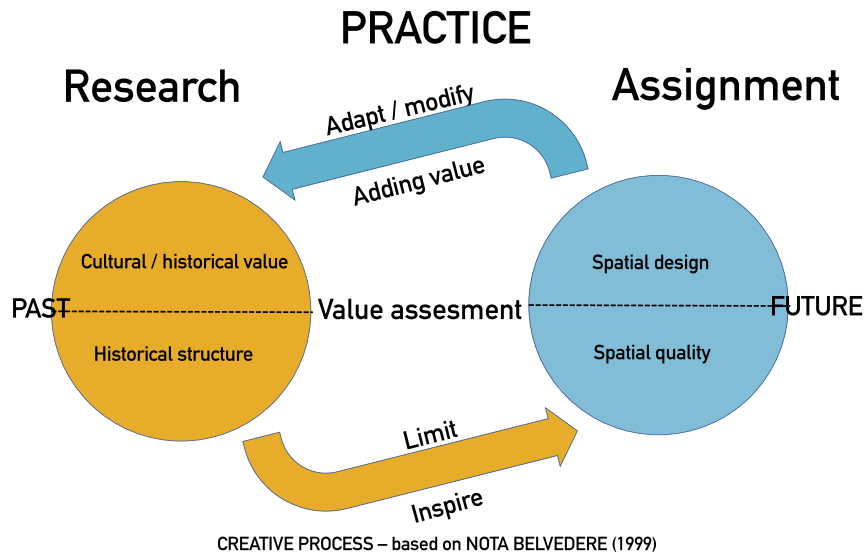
PRACTICE

Research

Assignment

Adapt / modify

Adding value

Cultural / historical value

PAST

Historical structure

Value assesment

Spatial design

FUTURE

Spatial quality

Limit

Inspire

CREATIVE PROCESS – based on NOTA BELVEDERE (1999)